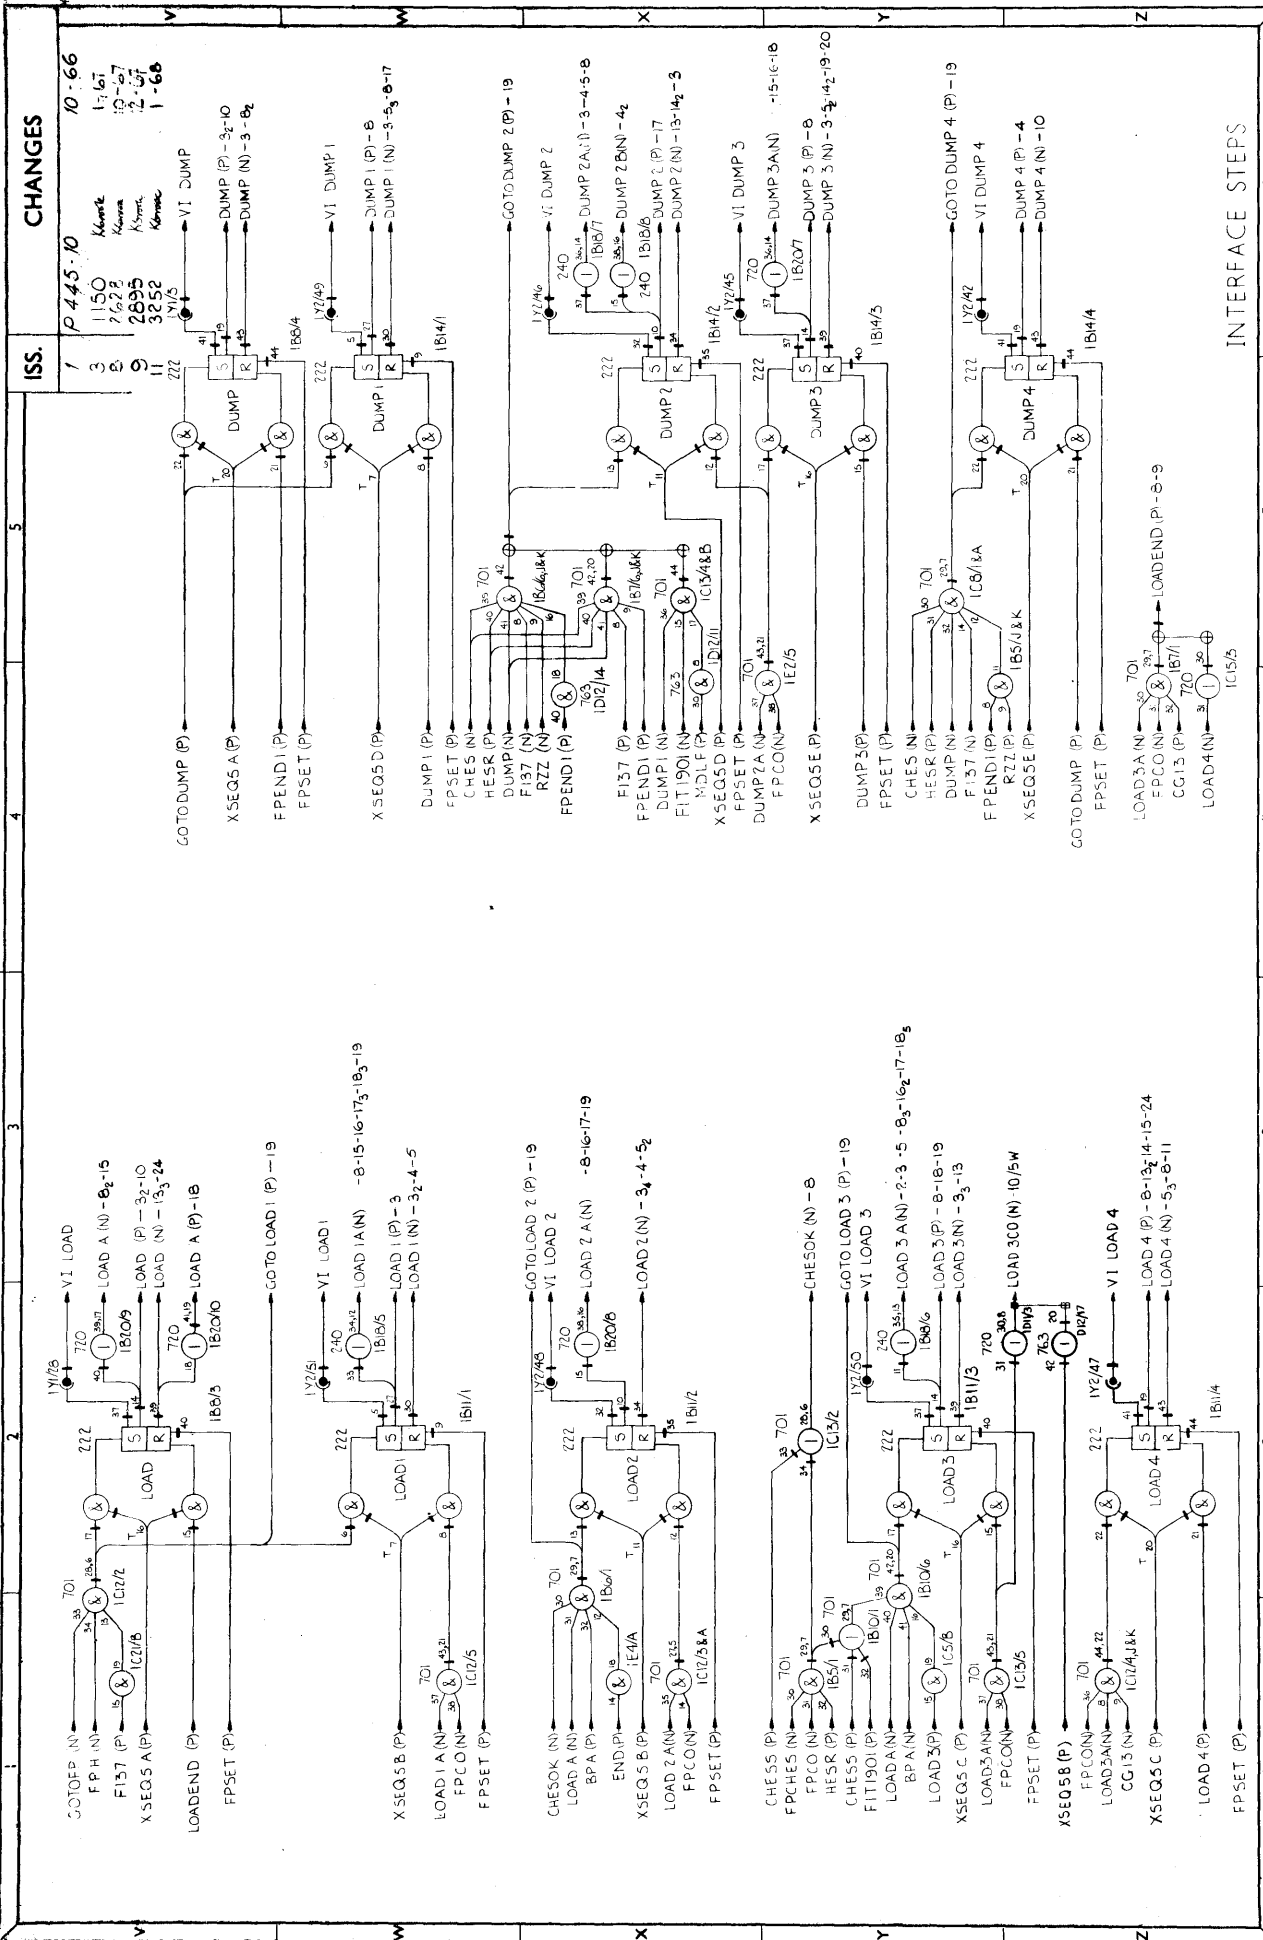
CHANGES

| ISS. | P 445.10 | | 10.66 |
|---|---|---|---|
| 1 | | | |
| 3 | 1150 | Kmm | 1.67 |
| 8 | 1628 | Kmm | 10.67 |
| 9 | 2895 | Kmm | 12.67 |
| 11 | 3252 | Kmm | 1.68 |

INTERFACE STEPS

GOTOFP (N)
F.P.H. (N)
F137 (P)
X SEQ 5 A (P)
LOADEND (P)
FPSET (P)
701
28,6
1C12/2
1C21/B
LOAD
222
1Y1/28
720
1B20/9
1B20/10
1B8/3
VI LOAD
LOAD A (N) - $8_2$-15
LOAD (P) - $3_2$-10
LOAD (N) - $1_3$-24
LOAD A (P) - 18
GOTO LOAD 1 (P) - 19

XSEQ 5 B (P)
LOAD 1 A (N)
FPCO (N)
FPSET (P)
701
43,21
1C12/5
LOAD 1
222
1Y2/51
240
1B18/5
1B11/1
VI LOAD 1
LOAD 1A (N) -8-15-16-$17_3$-$18_3$-19
LOAD 1 (P) - 3
LOAD 1 (N) - $3_2$-4-5

CHESOK (N)
LOAD A (N)
BPA (N)
END (P)
XSEQ 5 B (P)
LOAD 2 A (N)
FPCO (N)
FPSET (P)
701
29,7
1B10/1
1E4/A
701
27,5
1C12/3&A
LOAD 2
222
1Y2/48
720
1B20/8
1B11/2
GOTO LOAD 2 (P) - 19
VI LOAD 2
LOAD 2 A (N) -8-16-17-19
LOAD 2 (N) - $3_4$-4-$5_2$

CHESS (P)
FPCHES (N)
FPCO (N)
HESR (P)
CHESS (P)
FIT1901 (P)
LOAD A (N)
BPA (N)
LOAD 3 (P)
XSEQ 5 C (P)
LOAD 3 A (N)
FPCO (N)
FPSET (P)
XSEQ 5 B (P)
701
29,7
1B5/1
701
29,7
1B10/1
701
28,6
1C13/2
701
42,20
1B10/6
1C5/B
701
43,21
1C13/5
LOAD 3
222
1Y2/50
240
1B18/6
1B11/3
720
30,8
1D11/3
763
D12/7
CHESOK (N) - 8
GOTO LOAD 3 (P) - 19
VI LOAD 3
LOAD 3 A (N) - 2-3-5-$8_3$-$16_2$-17-$18_3$
LOAD 3 (P) - 8-18-19
LOAD 3 (N) - $3_3$-13
LOAD 3CO (N) - 10/5W

FPCO (N)
LOAD 3 A (N)
CG 13 (N)
XSEQ 5 C (P)
LOAD 4 (P)
FPSET (P)
701
44,22
1C12/4,J&K
LOAD 4
222
1Y2/47
1B11/4
VI LOAD 4
LOAD 4 (P) - 8-$13_2$-14-15-24
LOAD 4 (N) - $5_3$-8-11

GOTO DUMP (P)
XSEQ 5 A (P)
FPEND 1 (P)
FPSET (P)
DUMP
222
1Y1/3
1B8/4
VI DUMP
DUMP (P) - $3_2$-10
DUMP (N) - 3 - $8_2$

XSEQ 5 D (P)
DUMP 1
222
1Y2/49
1B14/1
VI DUMP 1
DUMP 1 (P) - 8
DUMP 1 (N) - $3_5$-$5_3$-8-17

DUMP 1 (P)
FPSET (P)
CHES (N)
HESR (P)
DUMP (N)
F137 (N)
RZZ (N)
FPEND 1 (P)
763
1D12/14
701
42
1B16,J&K
F137 (P)
FPEND 1 (P)
DUMP 1 (N)
FIT1901 (N)
MDLF (P)
XSEQ 5 D (P)
FPSET (P)
DUMP 2 A (N)
FPCO (N)
XSEQ 5 E (P)
701
42,20
1B17/6,J&K
701
44
1C13/4&B
763
1D12/11
701
43,21
1E2/5
DUMP 2
222
1Y2/46
240
1B18/7
240
1B18/8
1B14/2
GOTO DUMP 2 (P) - 19
VI DUMP 2
DUMP 2 A (N) - 3-4-5-8
DUMP 2 B (N) - 42
DUMP 2 (P) - 17
DUMP 2 (N) - 13-$14_2$-3

DUMP 3 (P)
FPSET (P)
DUMP 3
222
1Y2/45
720
1B20/7
1B14/3
VI DUMP 3
DUMP 3 A (N) -15-16-18
DUMP 3 (P) - 8
DUMP 3 (N) - 3-5-$14_2$-19-20

CHES (N)
HESR (P)
DUMP (P)
F137 (N)
FPEND 1 (P)
RZZ (P)
XSEQ 5 E (P)
701
29,7
1C8/1&A
1B5/J & K
GOTO DUMP (P)
FPSET (P)
DUMP 4
222
1Y2/42
1B14/4
GOTO DUMP 4 (P) - 19
VI DUMP 4
DUMP 4 (P) - 4
DUMP 4 (N) - 10

LOAD 3 A (N)
FPCO (N)
CG 13 (P)
LOAD 4 (N)
701
1B7/1
720
1C15/3
LOADEND (P) - 8 - 9